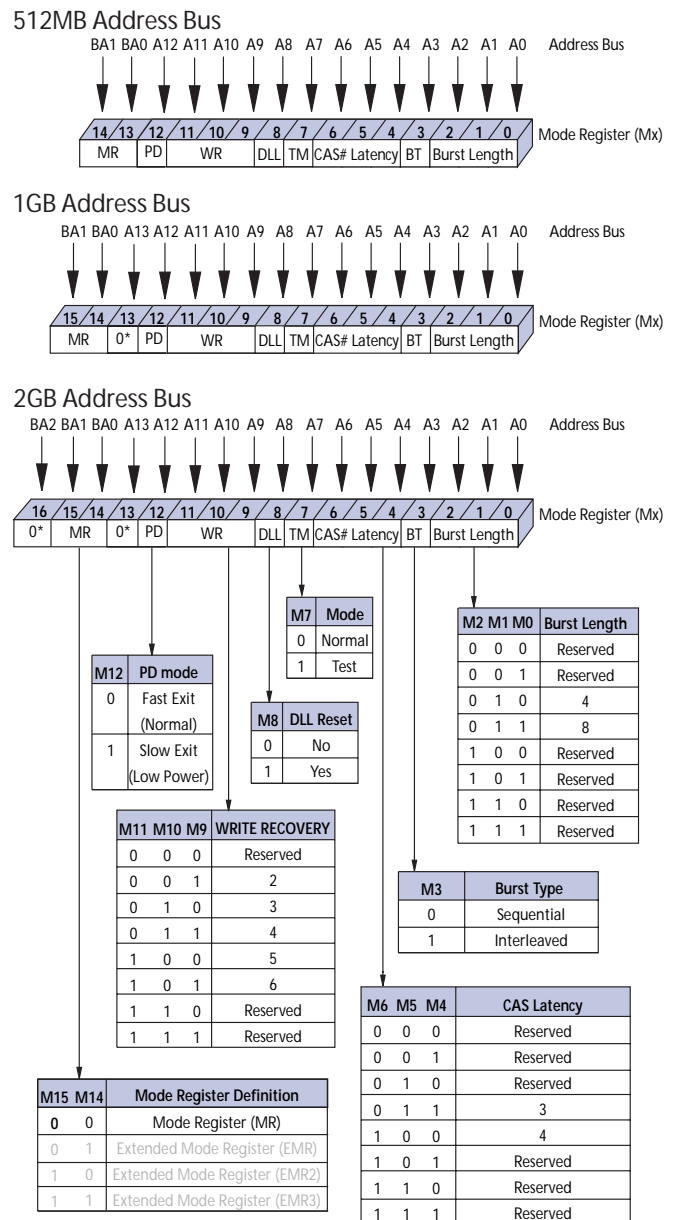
512MB Address Bus

BA1 BA0 A12 A11 A10 A9 A8 A7 A6 A5 A4 A3 A2 A1 A0 Address Bus

14 13 12 11 10 9 8 7 6 5 4 3 2 1 0 Mode Register (Mx)

MR PD WR DLL TM CAS# Latency BT Burst Length

1GB Address Bus

BA1 BA0 A13 A12 A11 A10 A9 A8 A7 A6 A5 A4 A3 A2 A1 A0 Address Bus

15 14 13 12 11 10 9 8 7 6 5 4 3 2 1 0 Mode Register (Mx)

MR 0* PD WR DLL TM CAS# Latency BT Burst Length

2GB Address Bus

BA2 BA1 BA0 A13 A12 A11 A10 A9 A8 A7 A6 A5 A4 A3 A2 A1 A0 Address Bus

16 15 14 13 12 11 10 9 8 7 6 5 4 3 2 1 0 Mode Register (Mx)

0* MR 0* PD WR DLL TM CAS# Latency BT Burst Length

| M7 | Mode |
|---|---|
| 0 | Normal |
| 1 | Test |

| M2 M1 M0 | Burst Length |
|---|---|
| 0 0 0 | Reserved |
| 0 0 1 | Reserved |
| 0 1 0 | 4 |
| 0 1 1 | 8 |
| 1 0 0 | Reserved |
| 1 0 1 | Reserved |
| 1 1 0 | Reserved |
| 1 1 1 | Reserved |

| M12 | PD mode |
|---|---|
| 0 | Fast Exit (Normal) |
| 1 | Slow Exit (Low Power) |

| M8 | DLL Reset |
|---|---|
| 0 | No |
| 1 | Yes |

| M11 M10 M9 | WRITE RECOVERY |
|---|---|
| 0 0 0 | Reserved |
| 0 0 1 | 2 |
| 0 1 0 | 3 |
| 0 1 1 | 4 |
| 1 0 0 | 5 |
| 1 0 1 | 6 |
| 1 1 0 | Reserved |
| 1 1 1 | Reserved |

| M3 | Burst Type |
|---|---|
| 0 | Sequential |
| 1 | Interleaved |

| M6 M5 M4 | CAS Latency |
|---|---|
| 0 0 0 | Reserved |
| 0 0 1 | Reserved |
| 0 1 0 | Reserved |
| 0 1 1 | 3 |
| 1 0 0 | 4 |
| 1 0 1 | Reserved |
| 1 1 0 | Reserved |
| 1 1 1 | Reserved |

| M15 M14 | Mode Register Definition |
|---|---|
| 0 0 | Mode Register (MR) |
| 0 1 | Extended Mode Register (EMR) |
| 1 0 | Extended Mode Register (EMR2) |
| 1 1 | Extended Mode Register (EMR3) |